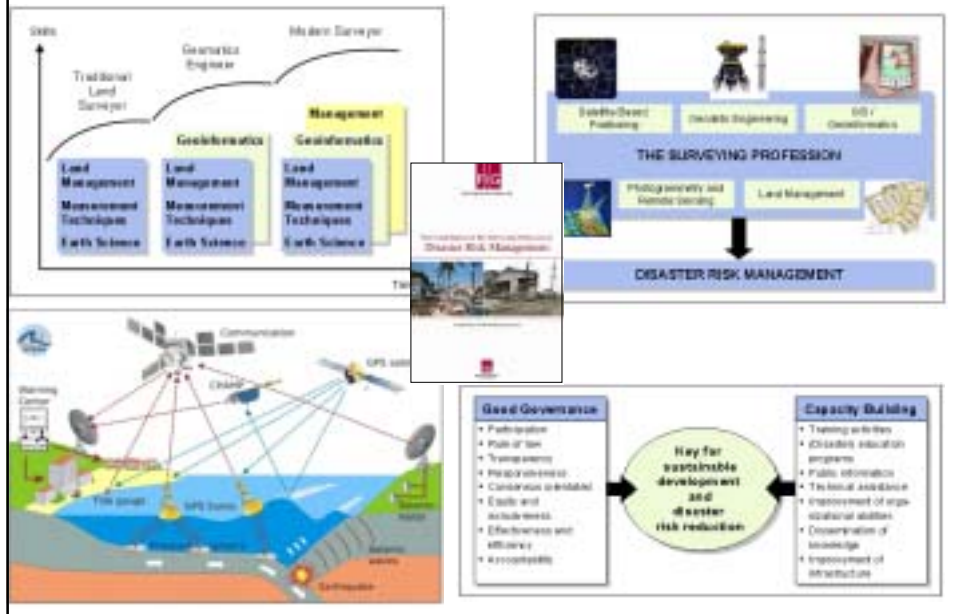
Skills

Traditional Land Surveyor

Geomatics Engineer

Modern Surveyor

Land Management
Measurement Techniques
Earth Science

Geoinformatics
Land Management
Measurement Techniques
Earth Science

Management
Geoinformatics
Land Management
Measurement Techniques
Earth Science

Tim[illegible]

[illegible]
Disaster Risk Management

Satellite Based Positioning

Geodetic Engineering

GIS / Geoinformatics

THE SURVEYING PROFESSION

Photogrammetry and Remote Sensing

Land Management

DISASTER RISK MANAGEMENT

Communication

GPS satellite

CHAMP

Warning Center

Tide gauge

GPS buoy

Seismic waves

Earthquake

Good Governance
• Participation
• Rule of law
• Transparency
• Responsiveness
• Consensus orientated
• Equity and inclusiveness
• Effectiveness and efficiency
• Accountability

Key for sustainable development and disaster risk reduction

Capacity Building
• Training activities
• (Disaster) education programs
• Public information
• Technical assistance
• Improvement of organizational abilities
• Dissemination of knowledge
• Improvement of infrastructure